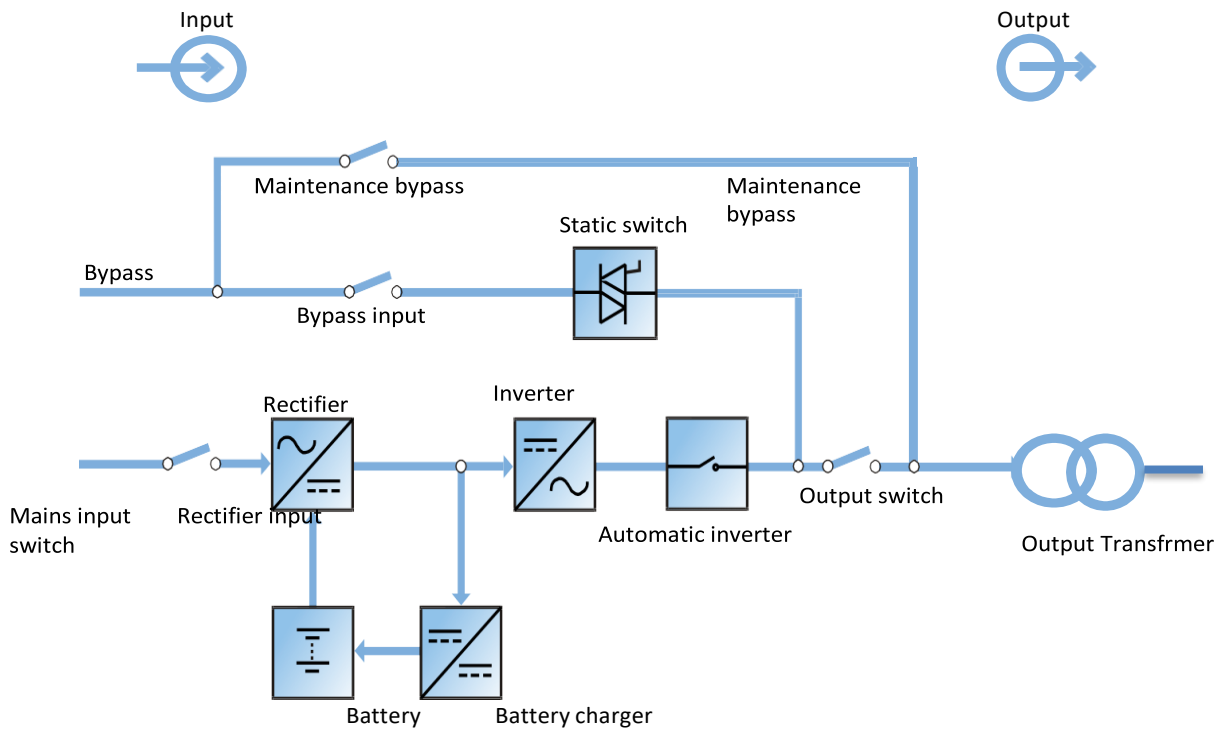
Input

Output

Maintenance bypass

Maintenance bypass

Static switch

Bypass

Bypass input

Rectifier

Inverter

Mains input switch

Rectifier input

Automatic inverter

Output switch

Output Transfrmer

Battery

Battery charger